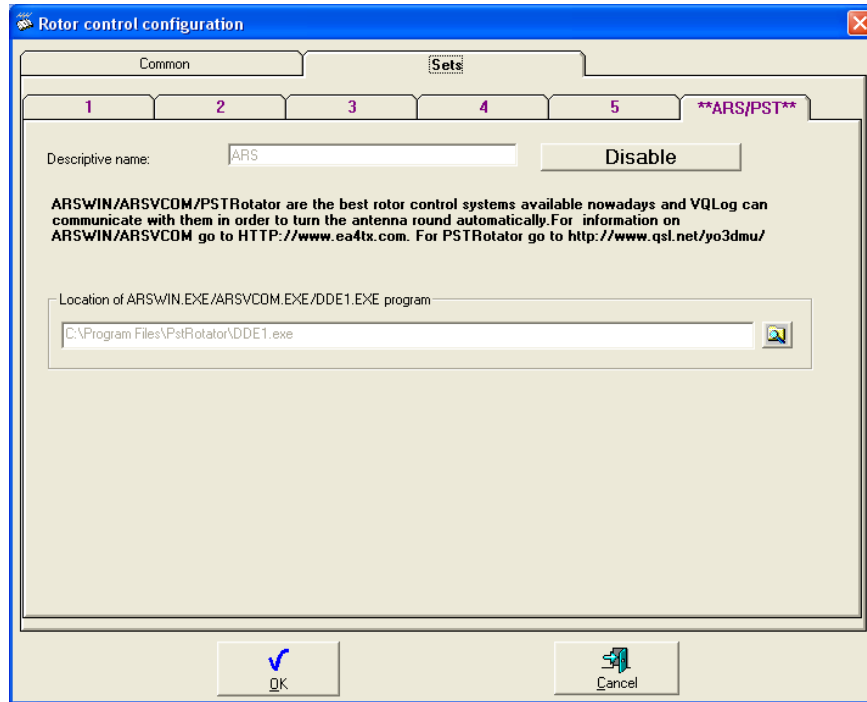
Rotor control configuration

Common | Sets

1 | 2 | 3 | 4 | 5 | **ARS/PST**

Descriptive name: ARS

Disable

ARSWIN/ARSVCOM/PSTRotator are the best rotor control systems available nowadays and VQLog can communicate with them in order to turn the antenna round automatically.For information on ARSWIN/ARSVCOM go to HTTP://www.ea4tx.com. For PSTRotator go to http://www.qsl.net/yo3dmu/

Location of ARSWIN.EXE/ARSVCOM.EXE/DDE1.EXE program

C:\Program Files\PstRotator\DDE1.exe

OK

Cancel